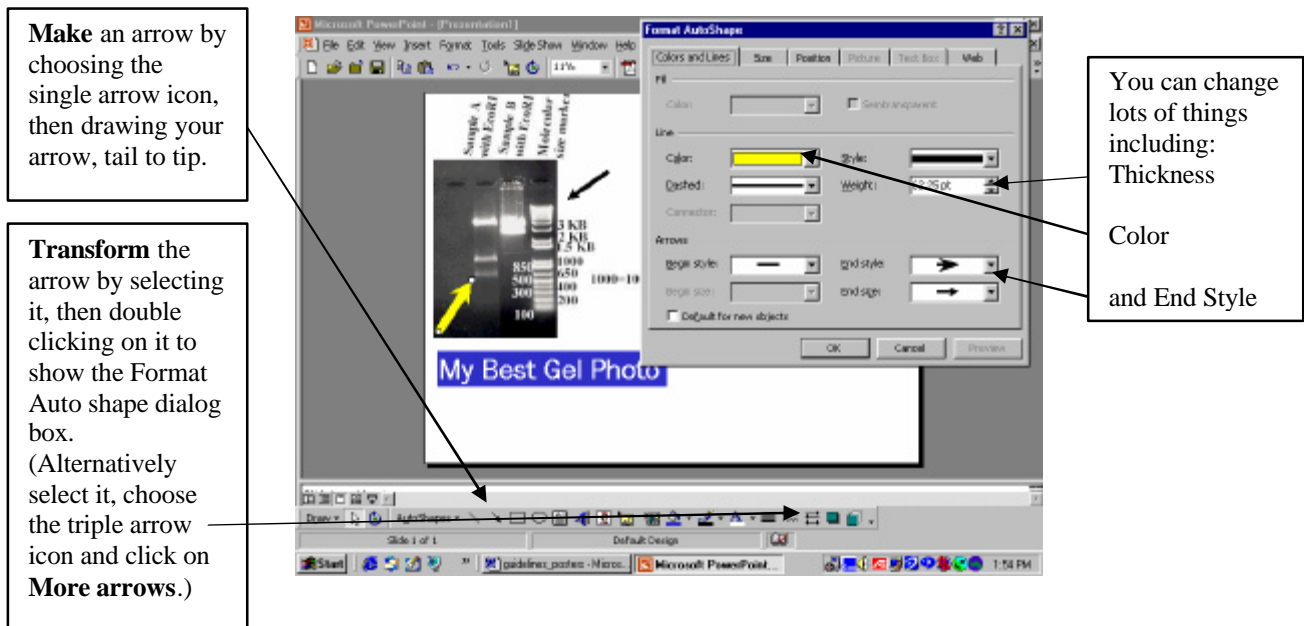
**Make** an arrow by choosing the single arrow icon, then drawing your arrow, tail to tip.

**Transform** the arrow by selecting it, then double clicking on it to show the Format Auto shape dialog box. (Alternatively select it, choose the triple arrow icon and click on **More arrows**.)

Microsoft PowerPoint - [Presentation1]

File Edit View Insert Format Tools Slide Show Window Help

Sample A with EcoRI

Sample B with EcoRI

Molecular size marker

3 KB
2 KB
1.5 KB
1000
850
650
500
400
300
200
100

1000=10

My Best Gel Photo

Format AutoShape

Colors and Lines | Size | Position | Picture | Text Box | Web

Fill

Color:

Semitransparent

Line

Color:

Style:

Dashed:

Weight: 2.25 pt

Connector:

Arrows

Begin style:

End style:

Begin size:

End size:

Default for new objects

OK | Cancel | Preview

You can change lots of things including: Thickness

Color

and End Style

Draw | AutoShapes

Slide 1 of 1 | Default Design

Start | guidelines_posters - Micros... | Microsoft PowerPoint... | 1:54 PM